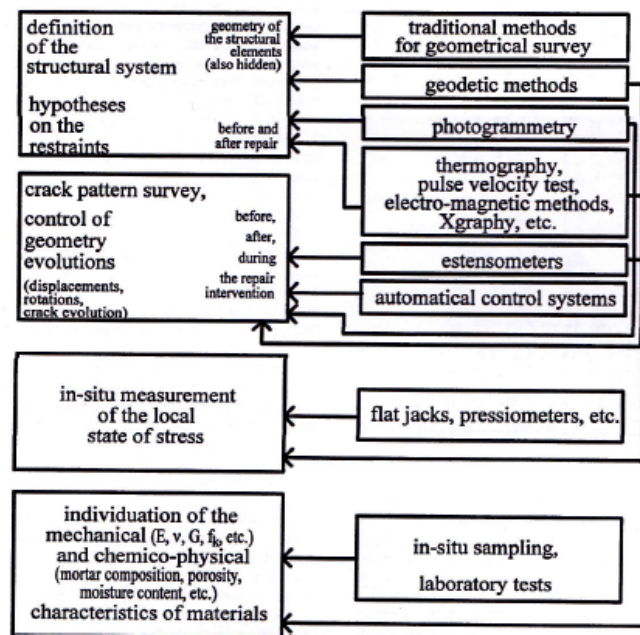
definition of the structural system

geometry of the structural elements (also hidden)

hypotheses on the restraints

before and after repair

traditional methods for geometrical survey

geodetic methods

photogrammetry

thermography, pulse velocity test, electro-magnetic methods, Xgraphy, etc.

crack pattern survey,

control of geometry evolutions

(displacements, rotations, crack evolution)

before, after, during the repair intervention

estensometers

automatical control systems

in-situ measurement of the local state of stress

flat jacks, pressiometers, etc.

individuation of the mechanical (E, ν, G, $f_k$, etc.) and chemico-physical (mortar composition, porosity, moisture content, etc.) characteristics of materials

in-situ sampling,

laboratory tests